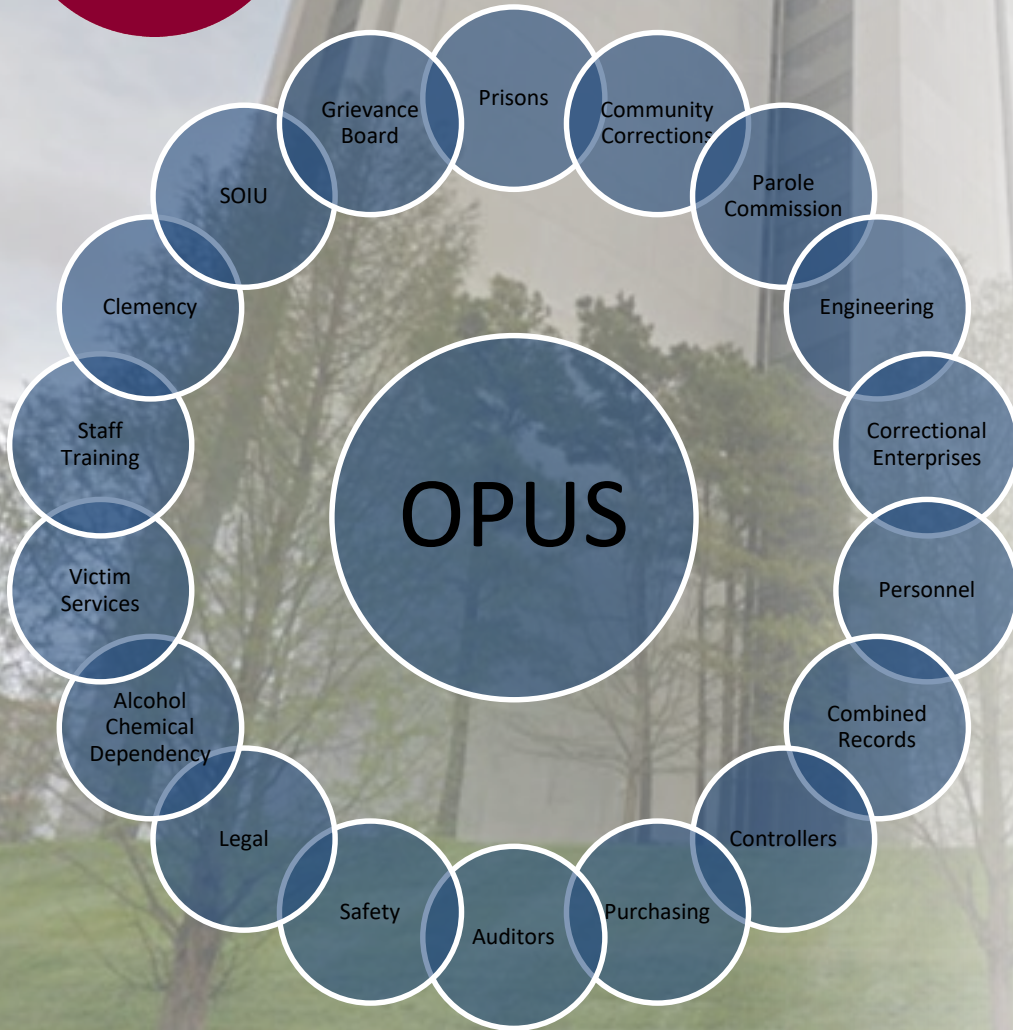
OPUS

Prisons

Community Corrections

Parole Commission

Engineering

Correctional Enterprises

Personnel

Combined Records

Controllers

Purchasing

Auditors

Safety

Legal

Alcohol Chemical Dependency

Victim Services

Staff Training

Clemency

SOIU

Grievance Board